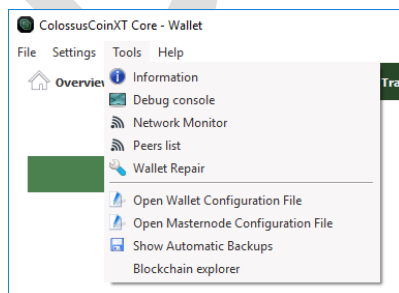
ColossusCoinXT Core - Wallet

File Settings Tools Help

Overview

Tra

Information
Debug console
Network Monitor
Peers list
Wallet Repair
Open Wallet Configuration File
Open Masternode Configuration File
Show Automatic Backups
Blockchain explorer